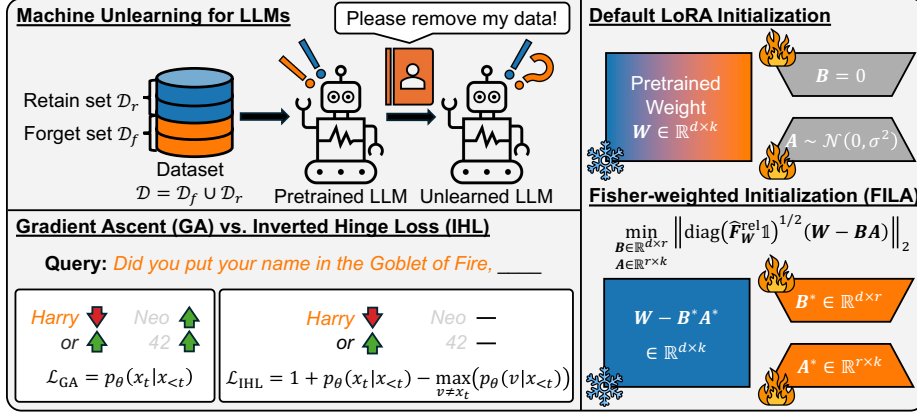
Machine Unlearning for LLMs

Please remove my data!

Retain set $\mathcal{D}_r$

Forget set $\mathcal{D}_f$

Dataset

$\mathcal{D} = \mathcal{D}_f \cup \mathcal{D}_r$

Pretrained LLM

Unlearned LLM

Default LoRA Initialization

Pretrained Weight $\boldsymbol{W} \in \mathbb{R}^{d \times k}$

$\boldsymbol{B} = 0$

$\boldsymbol{A} \sim \mathcal{N}(0, \sigma^2)$

Gradient Ascent (GA) vs. Inverted Hinge Loss (IHL)

Query: Did you put your name in the Goblet of Fire, ____

Harry

or

Neo

42

$\mathcal{L}_{\text{GA}} = p_\theta(x_t | x_{<t})$

Harry

or

Neo —

42 —

$\mathcal{L}_{\text{IHL}} = 1 + p_\theta(x_t | x_{<t}) - \max_{v \neq x_t}(p_\theta(v | x_{<t}))$

Fisher-weighted Initialization (FILA)

$\min_{\substack{\boldsymbol{B} \in \mathbb{R}^{d \times r} \\ \boldsymbol{A} \in \mathbb{R}^{r \times k}}} \left\| \text{diag}\left(\widehat{\boldsymbol{F}}_{\boldsymbol{W}}^{\text{rel}} \mathbb{1}\right)^{1/2} (\boldsymbol{W} - \boldsymbol{B}\boldsymbol{A}) \right\|_2$

$\boldsymbol{W} - \boldsymbol{B}^* \boldsymbol{A}^*$

$\in \mathbb{R}^{d \times k}$

$\boldsymbol{B}^* \in \mathbb{R}^{d \times r}$

$\boldsymbol{A}^* \in \mathbb{R}^{r \times k}$